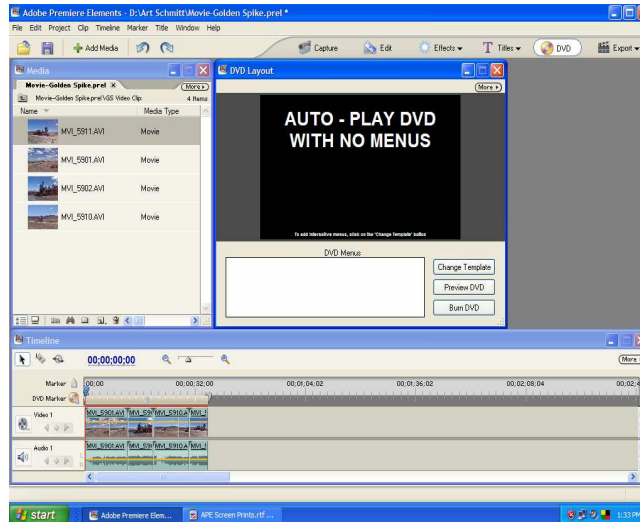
Adobe Premiere Elements - D:\Art Schmitt\Movie-Golden Spike.prel *

File Edit Project Clip Timeline Marker Title Window Help

Add Media

Capture Edit Effects Titles DVD Export

Media

Movie-Golden Spike.prel ×

More

Movie-Golden Spike.prel\GS Video Clip 4 Items

| Name | Media Type |
|---|---|
| MVI_5911.AVI | Movie |
| MVI_5901.AVI | Movie |
| MVI_5902.AVI | Movie |
| MVI_5910.AVI | Movie |

DVD Layout

More

AUTO - PLAY DVD WITH NO MENUS

To add interactive menus, click on the 'Change Template' button

DVD Menus

Change Template

Preview DVD

Burn DVD

Timeline

00;00;00;00

More

Marker 00;00 00;00;32;00 00;01;04;02 00;01;36;02 00;02;08;04 00;02;4

DVD Marker

Video 1 MVI_5901.AVI MVI_59 MVI_5910.A MVI_5

Audio 1 MVI_5901.AVI MVI_59 MVI_5910.A MVI_5

start Adobe Premiere Elem... APE Screen Prints.rtf ... 1:33 PM